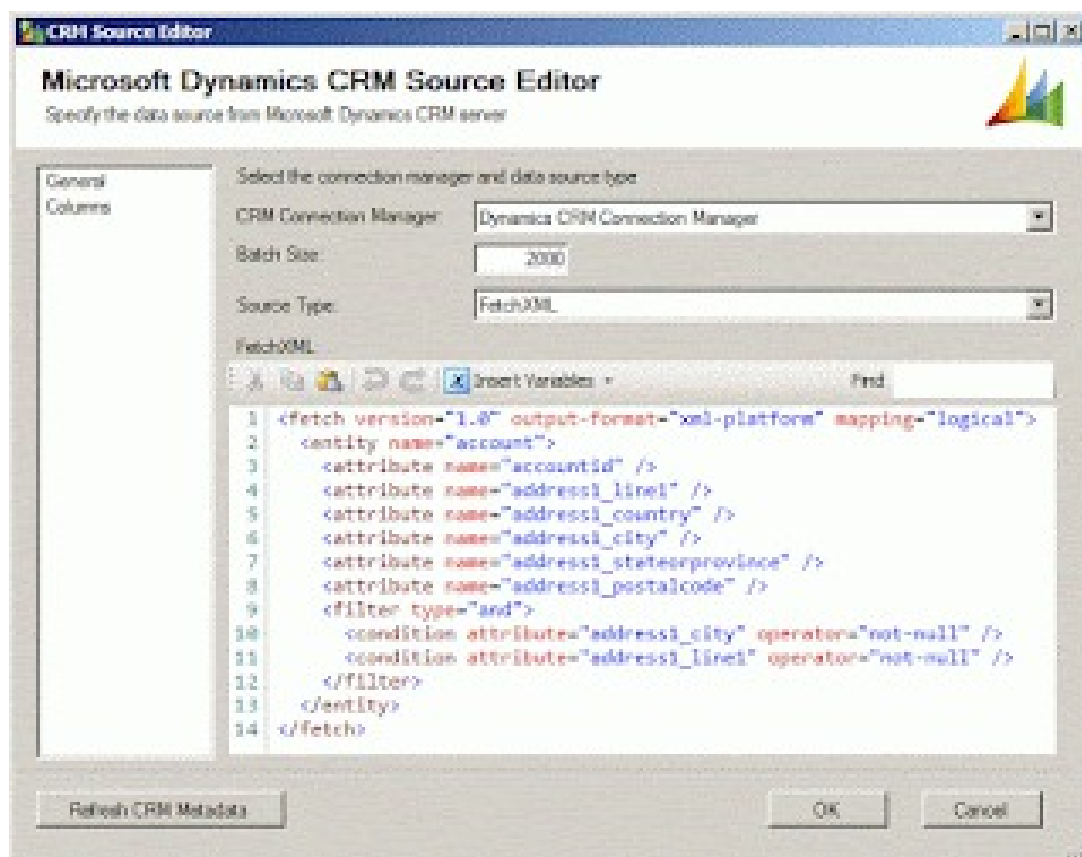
CRM Source Editor

Microsoft Dynamics CRM Source Editor
Specify the data source from Microsoft Dynamics CRM server

General
Columns

Select the connection manager and data source type

CRM Connection Manager: Dynamics CRM Connection Manager
Batch Size: 2000
Source Type: FetchXML
FetchXML

Insert Variables
Find

1 <fetch version="1.0" output-format="xml-platform" mapping="logical">
2 <entity name="account">
3 <attribute name="accountid" />
4 <attribute name="address1_line1" />
5 <attribute name="address1_country" />
6 <attribute name="address1_city" />
7 <attribute name="address1_stateorprovince" />
8 <attribute name="address1_postalcode" />
9 <filter type="and">
10 <condition attribute="address1_city" operator="not-null" />
11 <condition attribute="address1_line1" operator="not-null" />
12 </filter>
13 </entity>
14 </fetch>

Refresh CRM Metadata
OK
Cancel